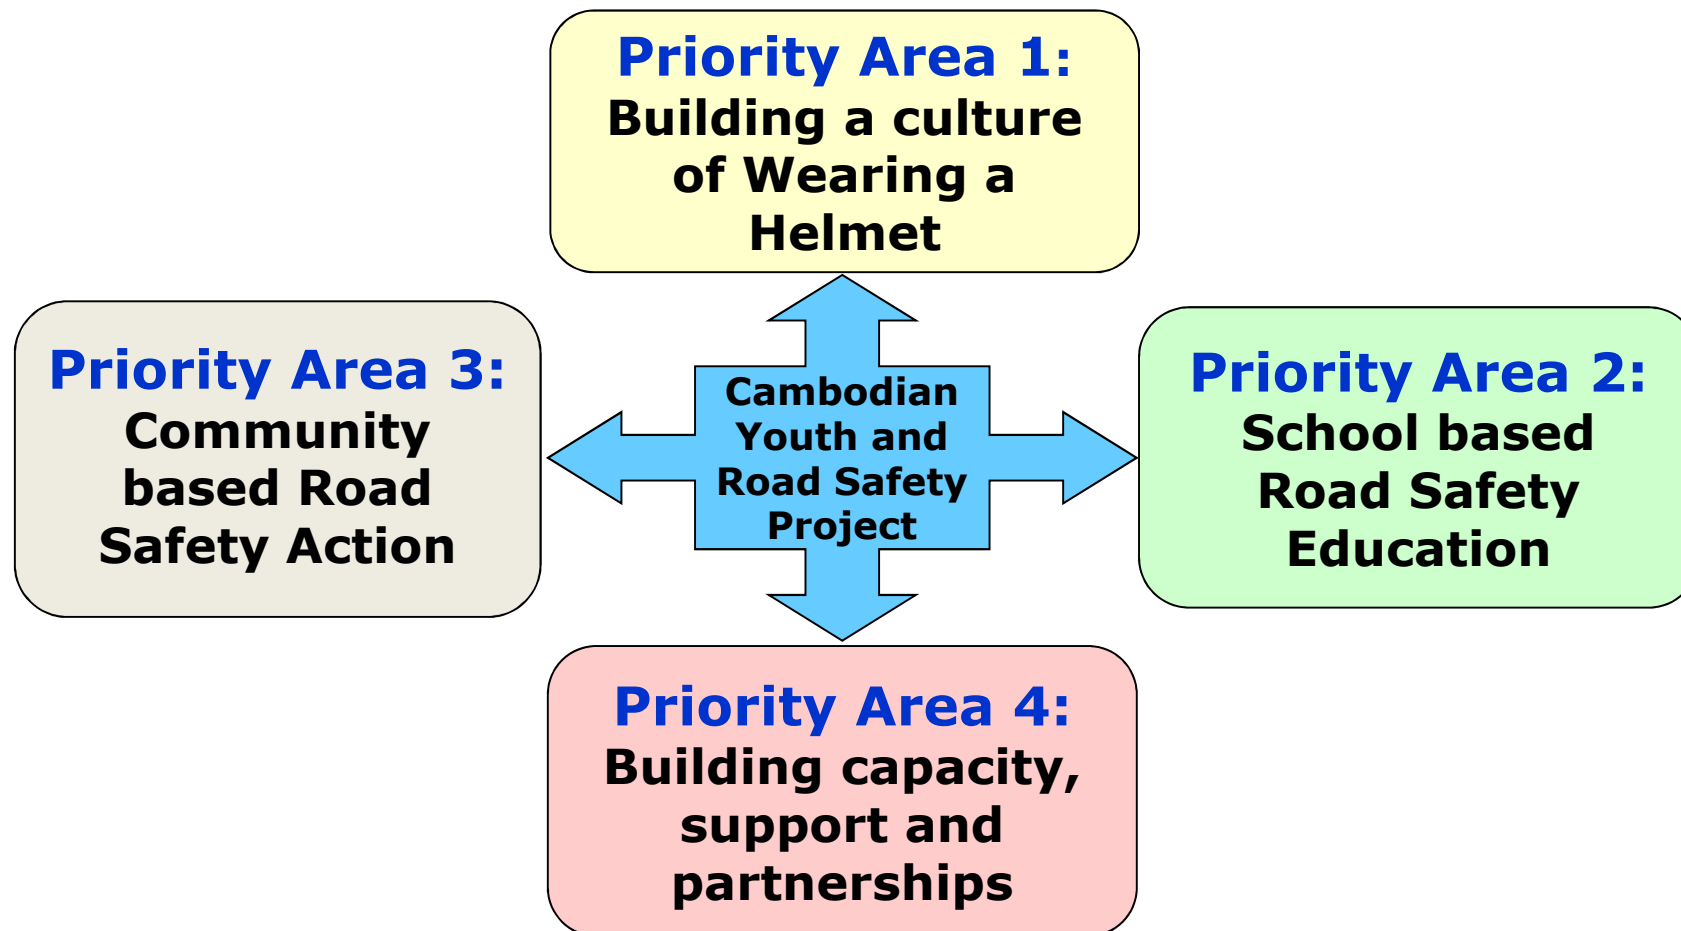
Priority Area 1:
Building a culture of Wearing a Helmet

Priority Area 3:
Community based Road Safety Action

Cambodian Youth and Road Safety Project

Priority Area 2:
School based Road Safety Education

Priority Area 4:
Building capacity, support and partnerships